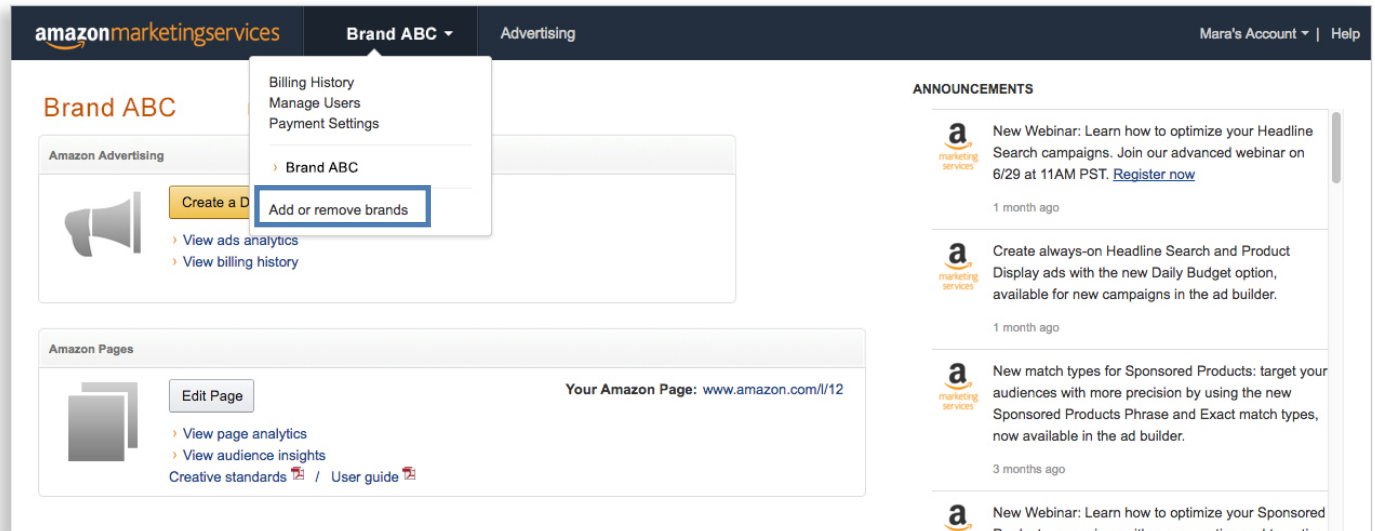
amazonmarketingservices Brand ABC Advertising Mara's Account | Help

Billing History
Manage Users
Payment Settings

› Brand ABC

Add or remove brands

Brand ABC

Amazon Advertising

Create a D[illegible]

› View ads analytics
› View billing history

Amazon Pages

Edit Page

Your Amazon Page: www.amazon.com/l/12

› View page analytics
› View audience insights
Creative standards / User guide

ANNOUNCEMENTS

a marketing services
New Webinar: Learn how to optimize your Headline Search campaigns. Join our advanced webinar on 6/29 at 11AM PST. Register now

1 month ago

a marketing services
Create always-on Headline Search and Product Display ads with the new Daily Budget option, available for new campaigns in the ad builder.

1 month ago

a marketing services
New match types for Sponsored Products: target your audiences with more precision by using the new Sponsored Products Phrase and Exact match types, now available in the ad builder.

3 months ago

a
New Webinar: Learn how to optimize your Sponsored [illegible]